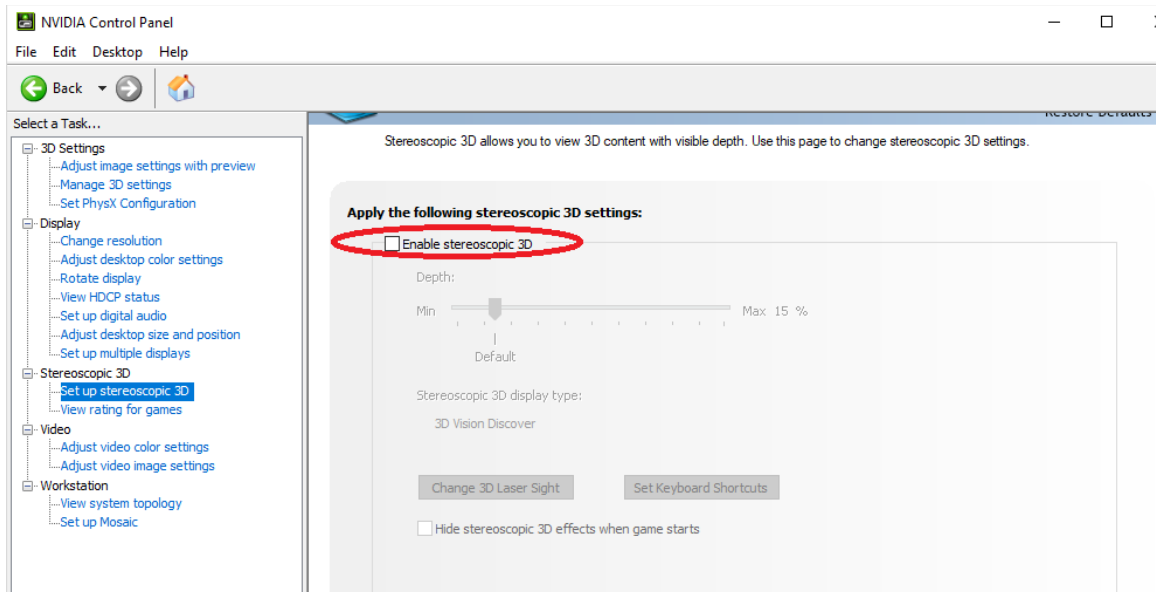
NVIDIA Control Panel

File Edit Desktop Help

Back

Select a Task...

3D Settings
Adjust image settings with preview
Manage 3D settings
Set PhysX Configuration
Display
Change resolution
Adjust desktop color settings
Rotate display
View HDCP status
Set up digital audio
Adjust desktop size and position
Set up multiple displays
Stereoscopic 3D
Set up stereoscopic 3D
View rating for games
Video
Adjust video color settings
Adjust video image settings
Workstation
View system topology
Set up Mosaic

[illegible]

Stereoscopic 3D allows you to view 3D content with visible depth. Use this page to change stereoscopic 3D settings.

Apply the following stereoscopic 3D settings:

Enable stereoscopic 3D

Depth:

Min Max 15 %

Default

Stereoscopic 3D display type:

3D Vision Discover

Change 3D Laser Sight

Set Keyboard Shortcuts

Hide stereoscopic 3D effects when game starts